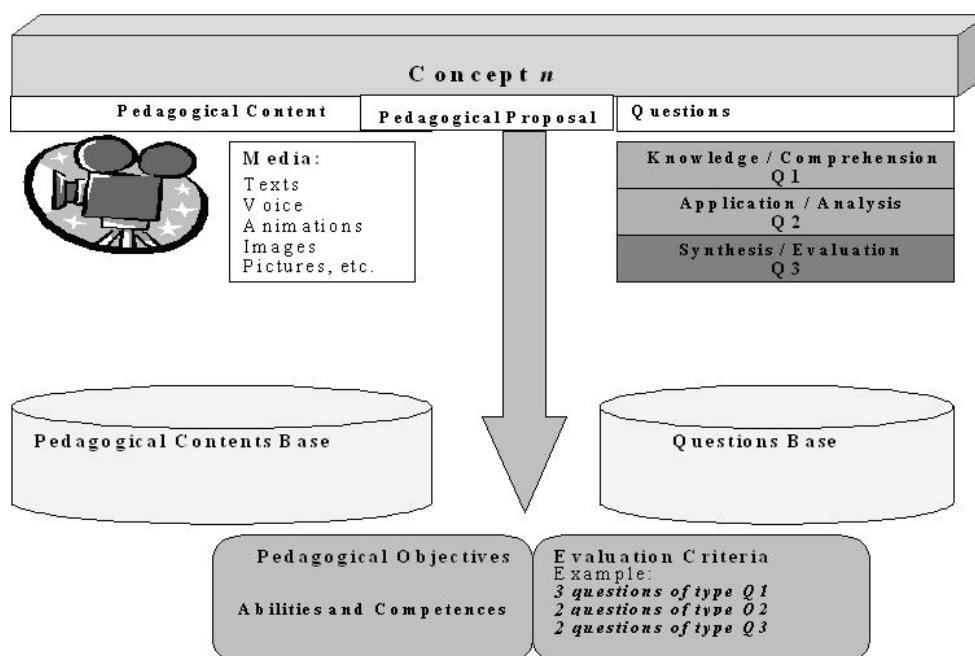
Concept $n$

Pedagogical Content

Pedagogical Proposal

Questions

Media:
Texts
Voice
Animations
Images
Pictures, etc.

Knowledge / Comprehension
Q1

Application / Analysis
Q2

Synthesis / Evaluation
Q3

Pedagogical Contents Base

Questions Base

Pedagogical Objectives

Abilities and Competences

Evaluation Criteria
Example:
*3 questions of type Q1*
*2 questions of type Q2*
*2 questions of type Q3*